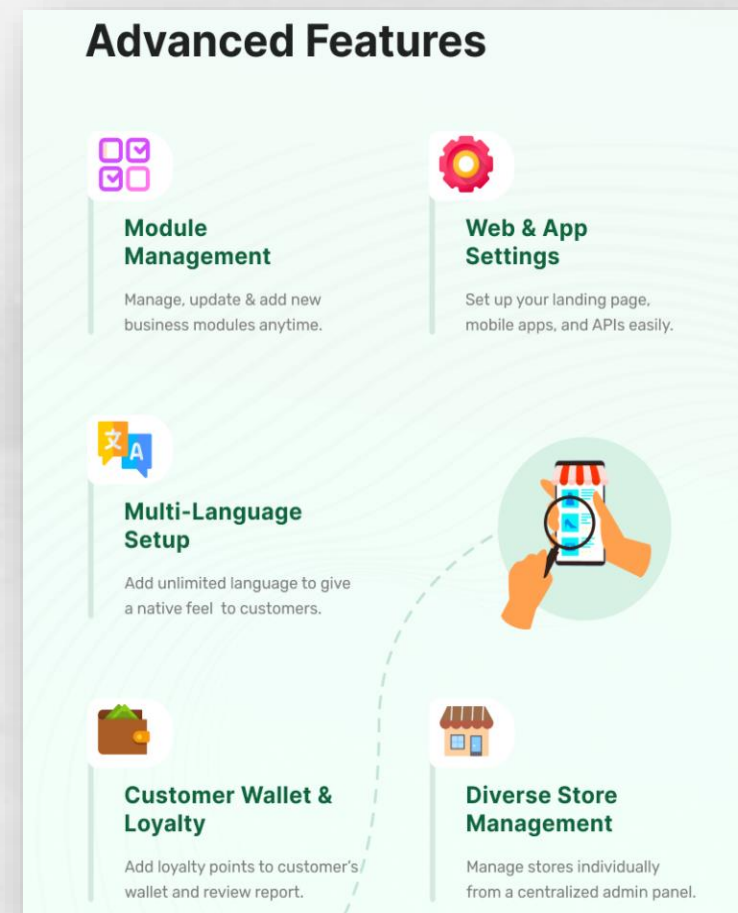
Advanced Features

Module Management

Manage, update & add new business modules anytime.

Web & App Settings

Set up your landing page, mobile apps, and APIs easily.

Multi-Language Setup

Add unlimited language to give a native feel to customers.

Customer Wallet & Loyalty

Add loyalty points to customer's wallet and review report.

Diverse Store Management

Manage stores individually from a centralized admin panel.